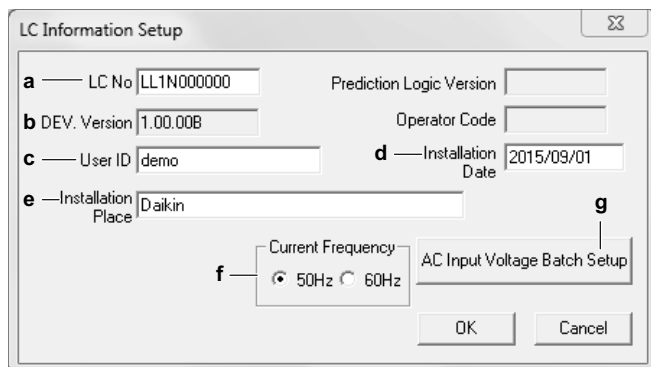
LC Information Setup

a LC No LL1N000000

Prediction Logic Version

b DEV. Version 1.00.00B

Operator Code

c User ID demo

d Installation Date 2015/09/01

e Installation Place Daikin

g

Current Frequency

f 50Hz 60Hz

AC Input Voltage Batch Setup

OK

Cancel